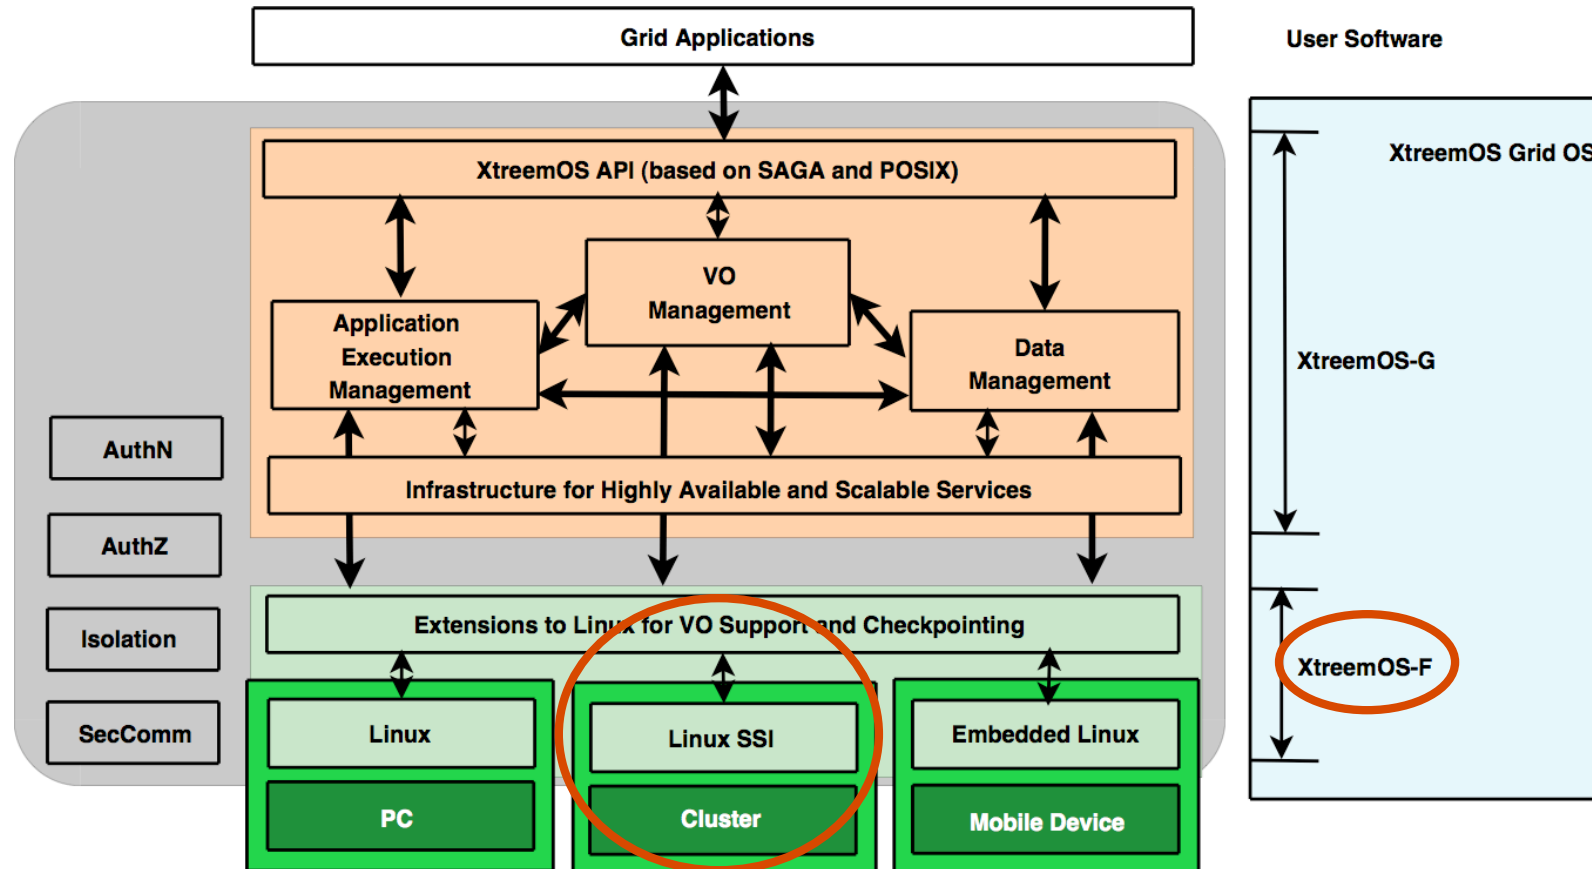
Grid Applications

User Software

XtreemOS API (based on SAGA and POSIX)

XtreemOS Grid OS

VO Management

Application Execution Management

Data Management

XtreemOS-G

AuthN

Infrastructure for Highly Available and Scalable Services

AuthZ

Extensions to Linux for VO Support and Checkpointing

Isolation

XtreemOS-F

Linux

Linux SSI

Embedded Linux

SecComm

PC

Cluster

Mobile Device